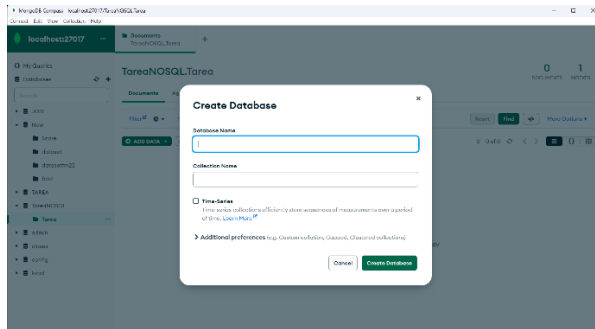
MongoDB Compass - localhost:27017/TareaNOSQL.Tarea
Connect Edit View Collection Help

localhost:27017 ...

Documents
TareaNOSQL.Tarea
+

My Queries
Databases

Search

admin
Bow
Tarea
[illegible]
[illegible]
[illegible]
TAREA
TareaNOSQL
Tarea
admin
classes
config
local

TareaNOSQL.Tarea
0 DOCUMENTS
1 INDEXES

Documents

Filter
ADD DATA

Reset
Find
More Options

0 - 0 of 0

Create Database
×

Database Name

Collection Name

Time-Series
Time-series collections efficiently store sequences of measurements over a period of time. Learn More

Additional preferences (e.g. Custom collation, Capped, Clustered collections)

Cancel
Create Database